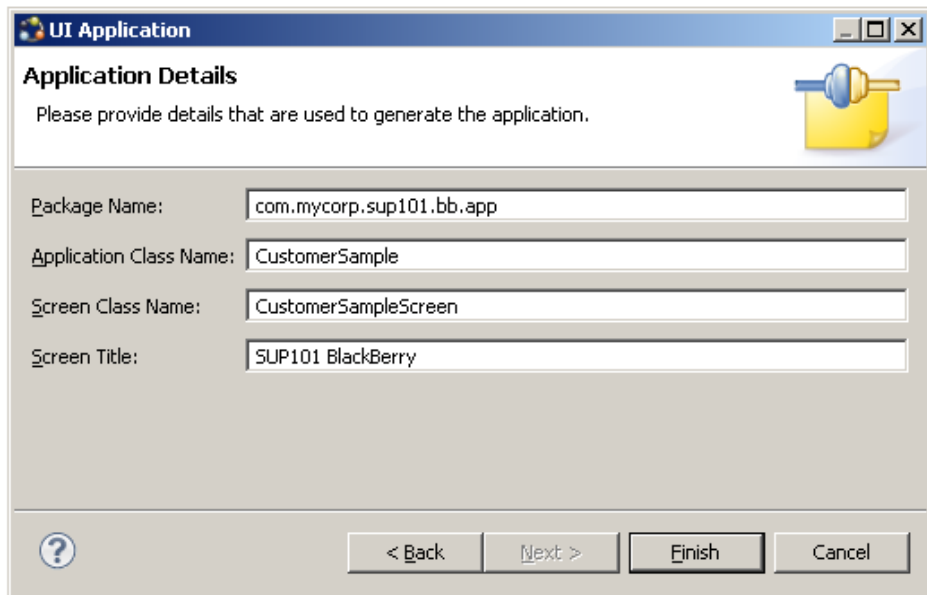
UI Application

Application Details

Please provide details that are used to generate the application.

Package Name: com.mycorp.sup101.bb.app

Application Class Name: CustomerSample

Screen Class Name: CustomerSampleScreen

Screen Title: SUP101 BlackBerry

< Back
Next >
Finish
Cancel